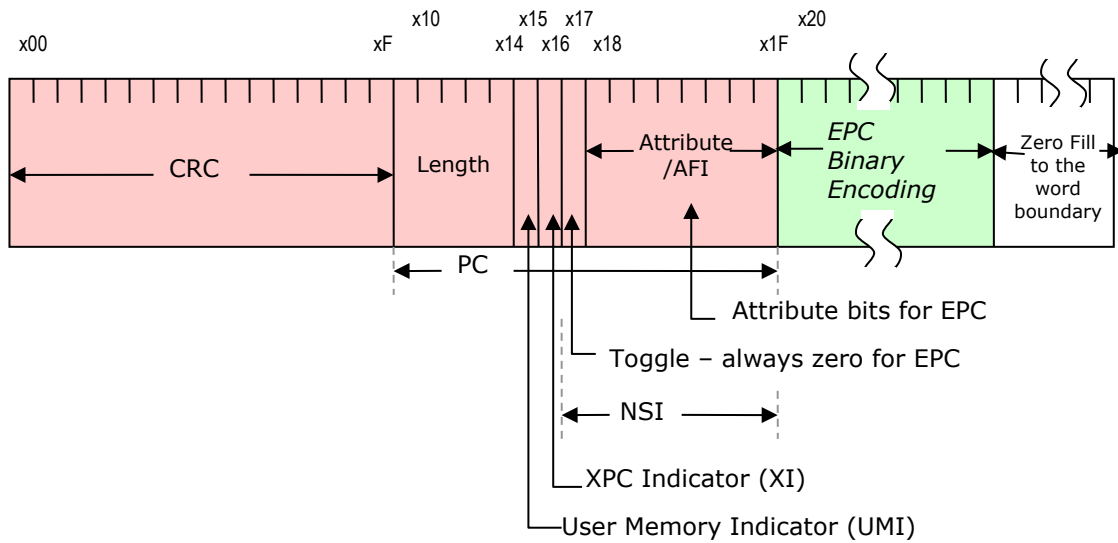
x00 xF x10 x14 x15 x16 x17 x18 x1F x20

CRC

Length

Attribute /AFI

EPC Binary Encoding

Zero Fill to the word boundary

PC

Attribute bits for EPC

Toggle – always zero for EPC

NSI

XPC Indicator (XI)

User Memory Indicator (UMI)